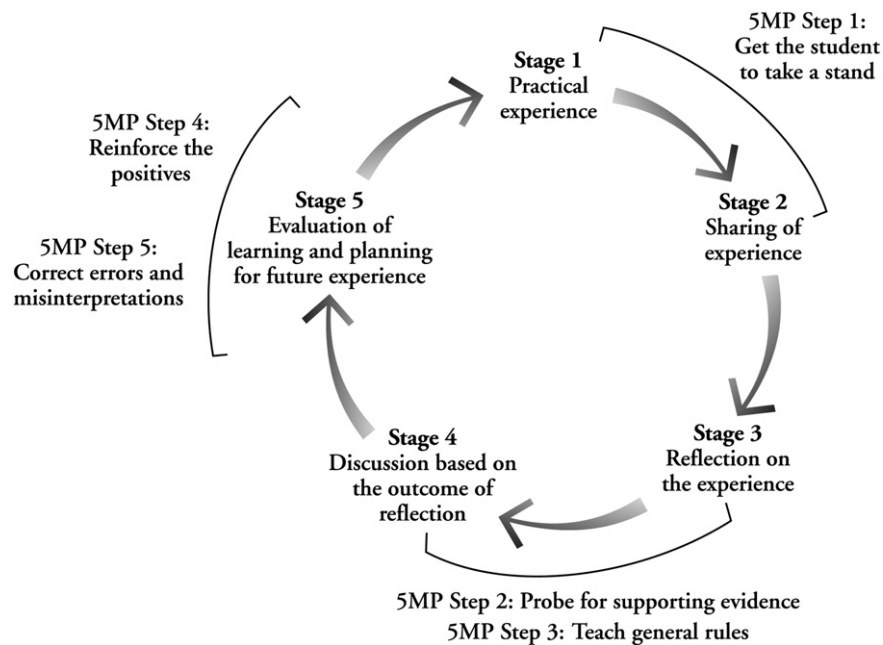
5MP Step 1:
Get the student to take a stand

Stage 1
Practical experience

Stage 2
Sharing of experience

Stage 3
Reflection on the experience

Stage 4
Discussion based on the outcome of reflection

Stage 5
Evaluation of learning and planning for future experience

5MP Step 4:
Reinforce the positives

5MP Step 5:
Correct errors and misinterpretations

5MP Step 2: Probe for supporting evidence
5MP Step 3: Teach general rules